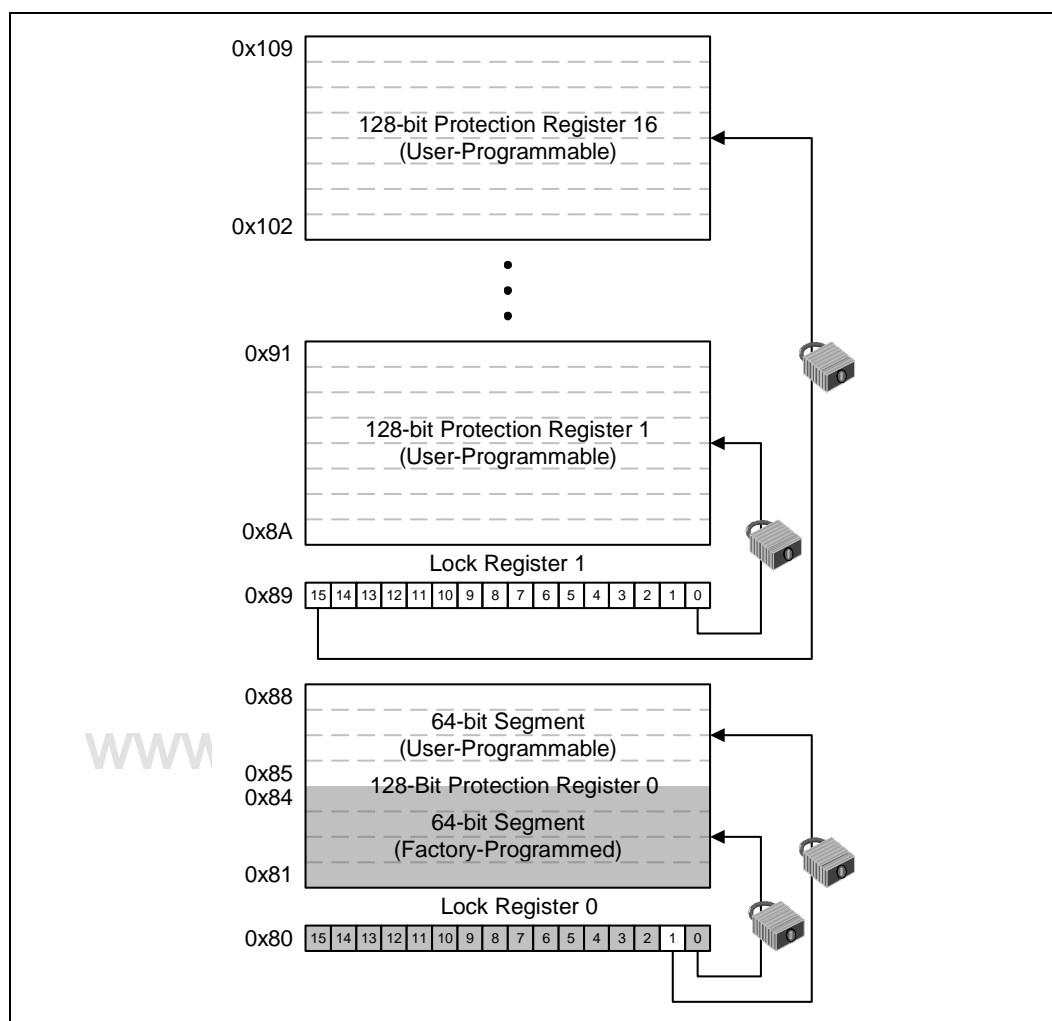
0x109

128-bit Protection Register 16
(User-Programmable)

0x102

0x91

128-bit Protection Register 1
(User-Programmable)

0x8A

Lock Register 1

0x89

| 15 | 14 | 13 | 12 | 11 | 10 | 9 | 8 | 7 | 6 | 5 | 4 | 3 | 2 | 1 | 0 |
|---|---|---|---|---|---|---|---|---|---|---|---|---|---|---|---|

0x88

WWW

64-bit Segment
(User-Programmable)

0x85

128-Bit Protection Register 0

0x84

64-bit Segment
(Factory-Programmed)

0x81

Lock Register 0

0x80

| 15 | 14 | 13 | 12 | 11 | 10 | 9 | 8 | 7 | 6 | 5 | 4 | 3 | 2 | 1 | 0 |
|---|---|---|---|---|---|---|---|---|---|---|---|---|---|---|---|